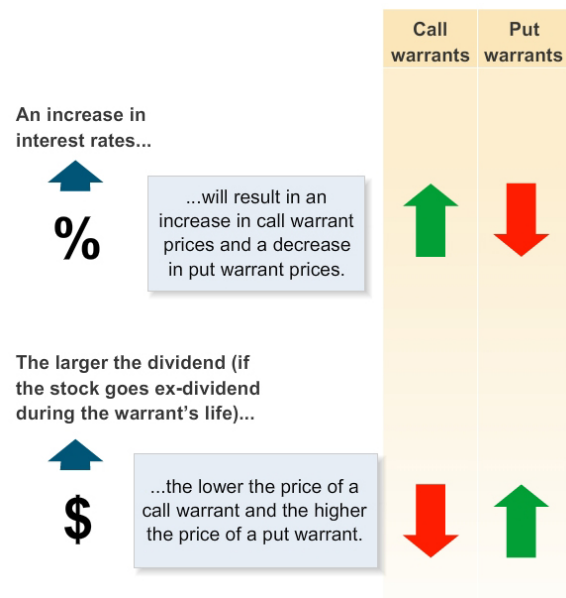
| Call warrants | Put warrants |
|---|---|

An increase in interest rates...

%

...will result in an increase in call warrant prices and a decrease in put warrant prices.

The larger the dividend (if the stock goes ex-dividend during the warrant's life)...

$

...the lower the price of a call warrant and the higher the price of a put warrant.